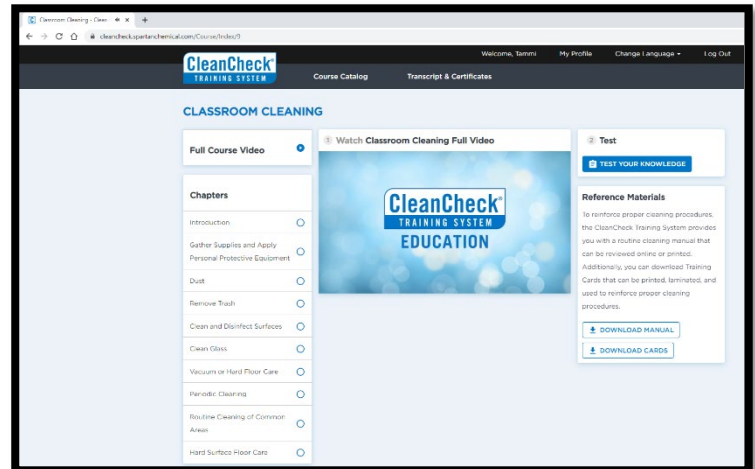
Classroom Cleaning - Clean ×

cleancheck.spartanchemical.com/Course/Index/9

Welcome, Tammi My Profile Change Language Log Out

CleanCheck® TRAINING SYSTEM

Course Catalog Transcript & Certificates

CLASSROOM CLEANING

Full Course Video

1 Watch Classroom Cleaning Full Video

2 Test

TEST YOUR KNOWLEDGE

Chapters

Introduction

Gather Supplies and Apply Personal Protective Equipment

Dust

Remove Trash

Clean and Disinfect Surfaces

Clean Glass

Vacuum or Hard Floor Care

Periodic Cleaning

Routine Cleaning of Common Areas

Hard Surface Floor Care

CleanCheck® TRAINING SYSTEM EDUCATION

Reference Materials

To reinforce proper cleaning procedures, the CleanCheck Training System provides you with a routine cleaning manual that can be reviewed online or printed. Additionally, you can download Training Cards that can be printed, laminated, and used to reinforce proper cleaning procedures.

DOWNLOAD MANUAL

DOWNLOAD CARDS